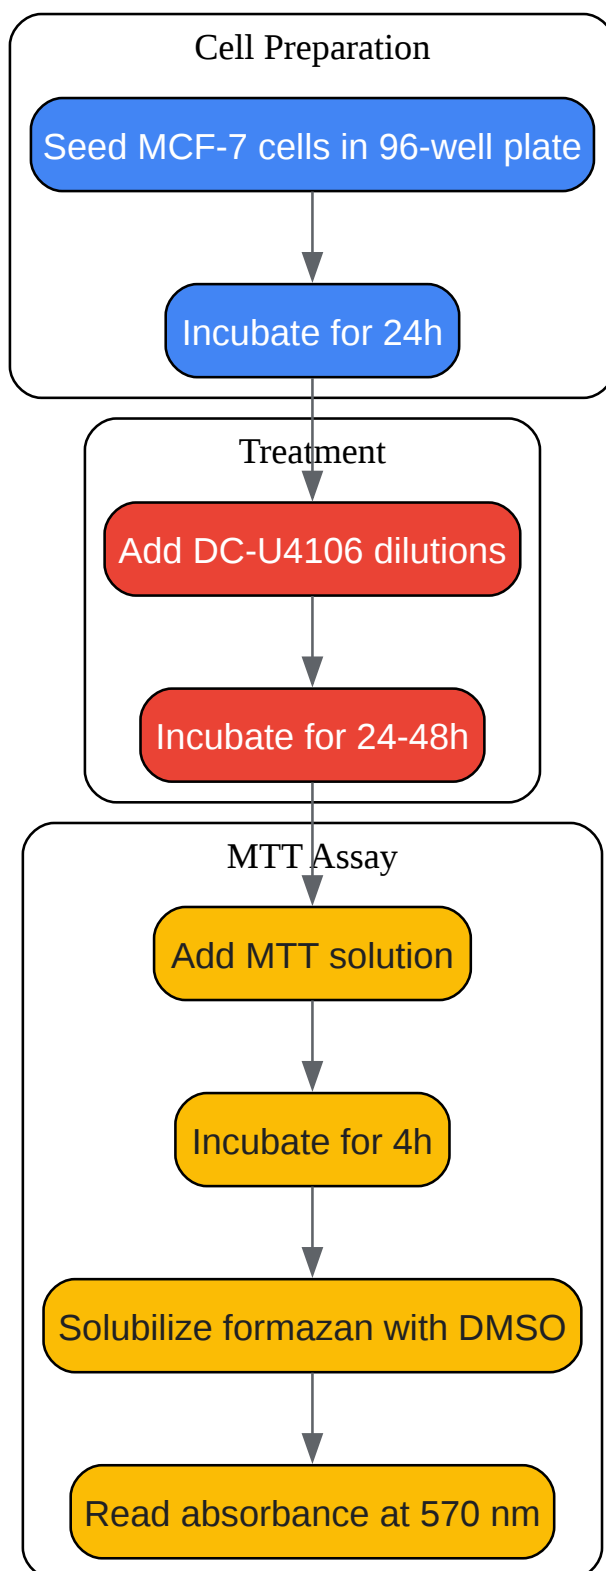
Cell Preparation

Seed MCF-7 cells in 96-well plate

Incubate for 24h

Treatment

Add DC-U4106 dilutions

Incubate for 24-48h

MTT Assay

Add MTT solution

Incubate for 4h

Solubilize formazan with DMSO

Read absorbance at 570 nm